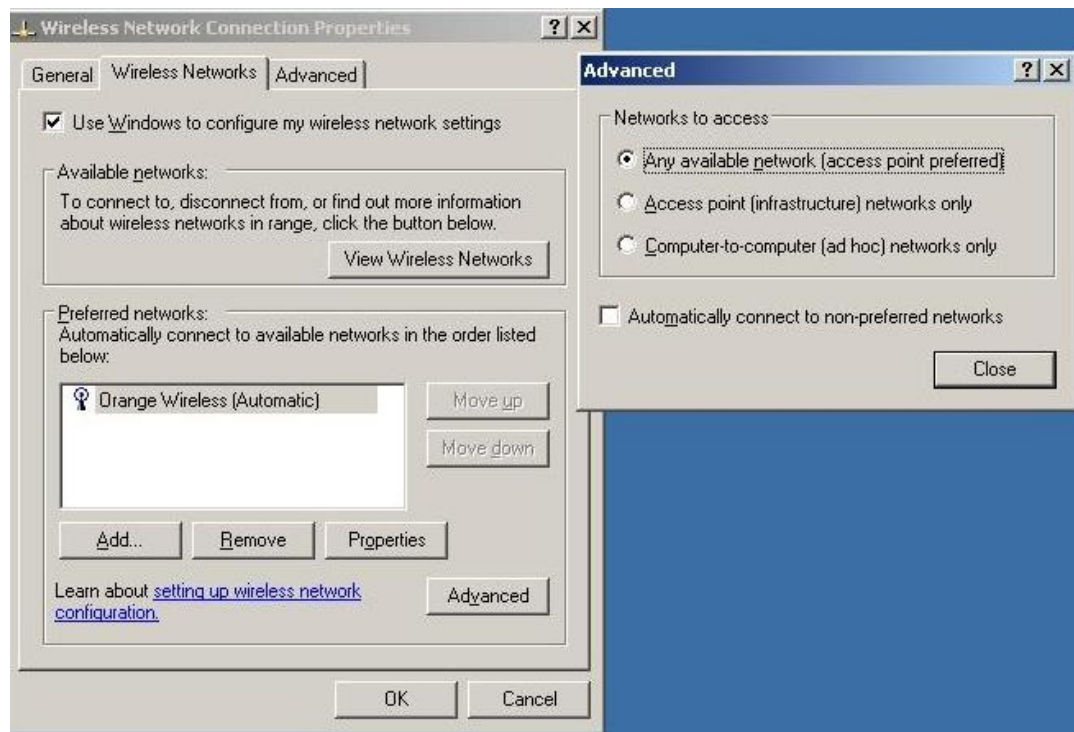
Wireless Network Connection Properties ? X

General | Wireless Networks | Advanced

Use Windows to configure my wireless network settings

Available networks:
To connect to, disconnect from, or find out more information about wireless networks in range, click the button below.

View Wireless Networks

Preferred networks:
Automatically connect to available networks in the order listed below:

Orange Wireless (Automatic)

Move up

Move down

Add... | Remove | Properties

Learn about setting up wireless network configuration.

Advanced

OK | Cancel

Advanced ? X

Networks to access

Any available network (access point preferred)

Access point (infrastructure) networks only

Computer-to-computer (ad hoc) networks only

Automatically connect to non-preferred networks

Close